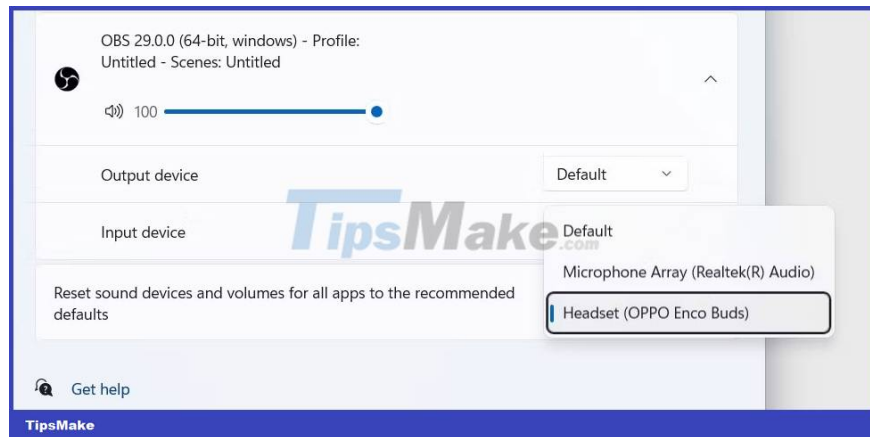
OBS 29.0.0 (64-bit, windows) - Profile: Untitled - Scenes: Untitled

100

Output device

Default

Input device

TipsMake.com

Default

Microphone Array (Realtek(R) Audio)

Headset (OPPO Enco Buds)

Reset sound devices and volumes for all apps to the recommended defaults

Get help

TipsMake